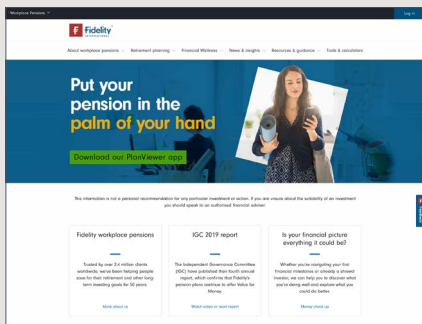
Workplace Pensions

Log in

Fidelity INTERNATIONAL

About workplace pensions | Retirement planning | Financial Wellness | News & insights | Resources & guidance | Tools & calculators

Put your pension in the palm of your hand

Download our PlanViewer app

This information is not a personal recommendation for any particular investment or action. If you are unsure about the suitability of an investment you should speak to an authorised financial adviser.

Fidelity workplace pensions

Trusted by over 2.6 million clients worldwide, we've been helping people save for their retirement and other long term investing goals for 50 years.

More about us

IGC 2019 report

The Independent Governance Committee (IGC) have published their fourth annual report, which confirms that Fidelity's pension plans continue to offer Value for Money.

Watch video or read report

Is your financial picture everything it could be?

Whether you're navigating your first financial milestones or already a shrewd investor, we can help you to discover what you're doing well and explore what you could do better

Money check up